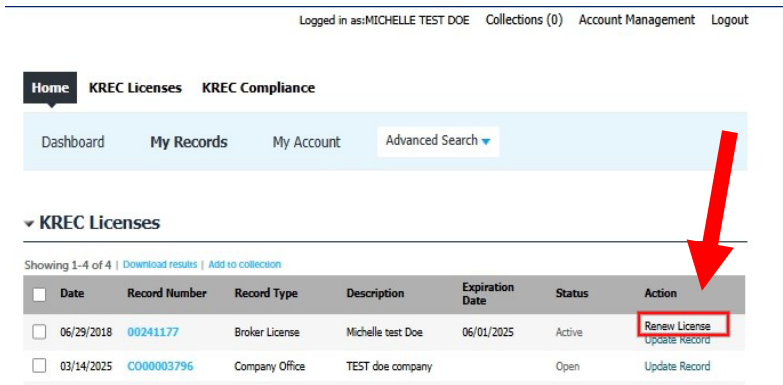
Logged in as:MICHELLE TEST DOE Collections (0) Account Management Logout

Home KREC Licenses KREC Compliance

Dashboard My Records My Account Advanced Search

KREC Licenses

Showing 1-4 of 4 | Download results | Add to collection

| Date | Record Number | Record Type | Description | Expiration Date | Status | Action |
|---|---|---|---|---|---|---|
| 06/29/2018 | 00241177 | Broker License | Michelle test Doe | 06/01/2025 | Active | Renew License Update Record |
| 03/14/2025 | C000003796 | Company Office | TEST doe company | | Open | Update Record |